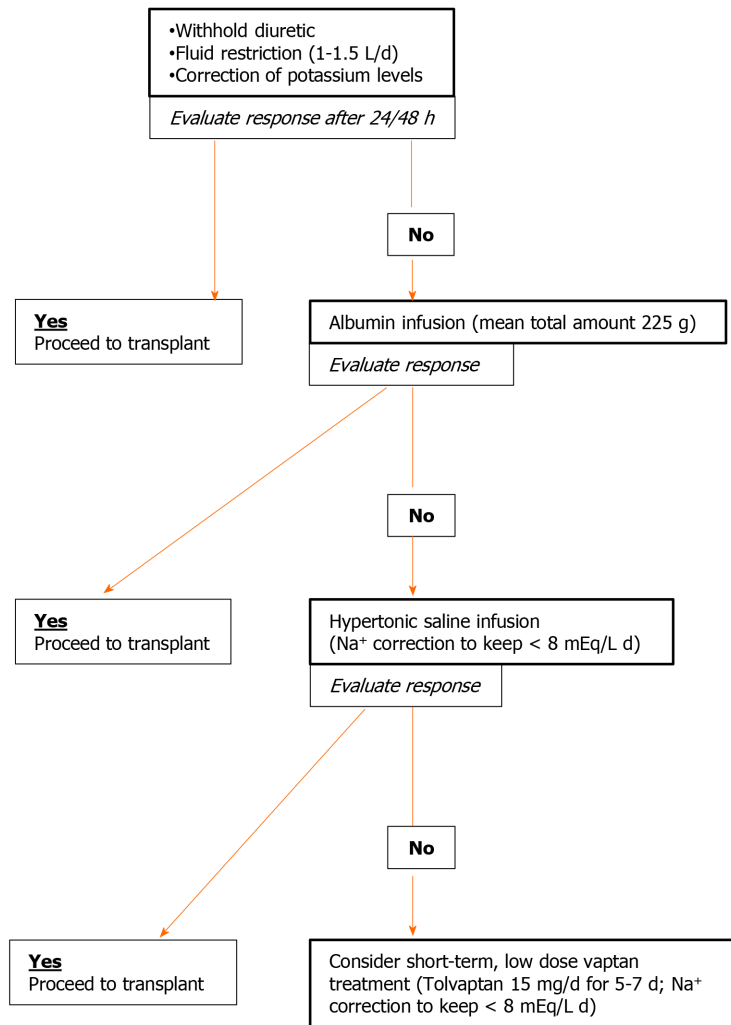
•Withhold diuretic
•Fluid restriction (1-1.5 L/d)
•Correction of potassium levels

*Evaluate response after 24/48 h*

**No**

**Yes**
Proceed to transplant

Albumin infusion (mean total amount 225 g)

*Evaluate response*

**No**

**Yes**
Proceed to transplant

Hypertonic saline infusion
($Na^+$ correction to keep < 8 mEq/L d)

*Evaluate response*

**No**

**Yes**
Proceed to transplant

Consider short-term, low dose vaptan treatment (Tolvaptan 15 mg/d for 5-7 d; $Na^+$ correction to keep < 8 mEq/L d)